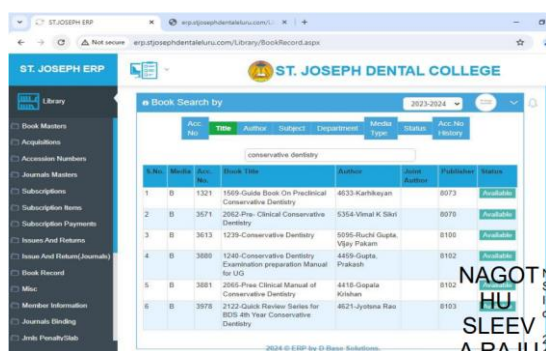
ST.JOSEPH ERP ×
erp.stjosephdentaleluru.com/Li ×
+

Not secure erp.stjosephdentaleluru.com/Library/BookRecord.aspx

ST. JOSEPH ERP

ST. JOSEPH DENTAL COLLEGE

Library

Book Masters
Acquisitions
Accession Numbers
Journals Masters
Subscriptions
Subscription Items
Subscription Payments
Issues And Returns
Issue And Return(Journals)
Book Record
Misc
Member Information
Journals Binding
Jrnls PenaltySlab

Book Search by

2023-2024

Acc. No | Title | Author | Subject | Department | Media Type | Status | Acc.No History

conservative dentistry

| S.No. | Media | Acc. No. | Book Title | Author | Joint Author | Publisher | Status |
|---|---|---|---|---|---|---|---|
| 1 | B | 1321 | 1569-Guide Book On Preclinical Conservative Dentistry | 4633-Karthikeyan | | 8073 | Available |
| 2 | B | 3571 | 2062-Pre- Clinical Conservative Dentistry | 5354-Vimal K Sikri | | 8070 | Available |
| 3 | B | 3613 | 1239-Conservative Dentistry | 5095-Ruchi Gupta, Vijay Pakam | | 8100 | Available |
| 4 | B | 3880 | 1240-Conservative Dentistry Examination preparation Manual for UG | 4459-Gupta, Prakash | | 8102 | Available |
| 5 | B | 3881 | 2065-Pree Clinical Manual of Conservative Dentistry | 4418-Gopala Krishan | | 8102 | |
| 6 | B | 3978 | 2122-Quick Review Series for BDS 4th Year Conservative Dentistry | 4621-Jyotsna Rao | | 8103 | |

NAGOT
HU
SLEEV
A RAJU

2024 © ERP by D Basis Solutions.